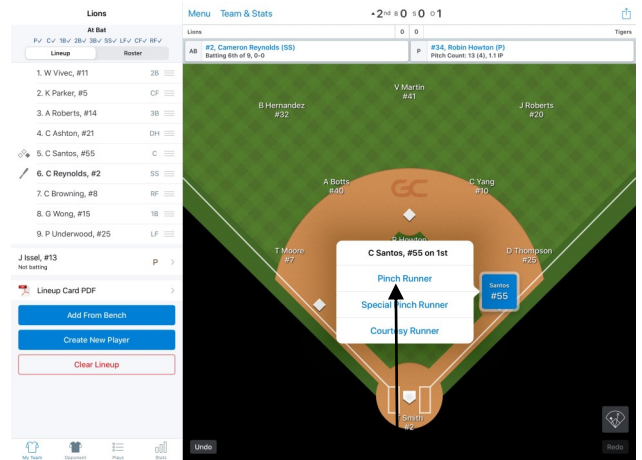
Lions

At Bat

P✓ C✓ 1B✓ 2B✓ 3B✓ SS✓ LF✓ CF✓ RF✓

Lineup | Roster

1. W Vivec, #11 2B
2. K Parker, #5 CF
3. A Roberts, #14 3B
4. C Ashton, #21 DH
5. C Santos, #55 C
6. C Reynolds, #2 SS
7. C Browning, #8 RF
8. G Wong, #15 1B
9. P Underwood, #25 LF

J Issel, #13
Not batting P

Lineup Card PDF

Add From Bench

Create New Player

Clear Lineup

My Team Opponent Plays Stats

Menu Team & Stats ▲2nd B 0 S 0 O 1

Lions 0 0 Tigers

AB #2, Cameron Reynolds (SS) Batting 6th of 9, 0-0

P #34, Robin Howton (P) Pitch Count: 13 (4), 1.1 IP

V Martin #41

B Hernandez #32

J Roberts #20

A Botts #40

GC

C Yang #10

T Moore #7

R Howton

D Thompson #25

C Santos, #55 on 1st

Pinch Runner

Special Pinch Runner

Courtesy Runner

Santos #55

Smith #2

Undo

Redo